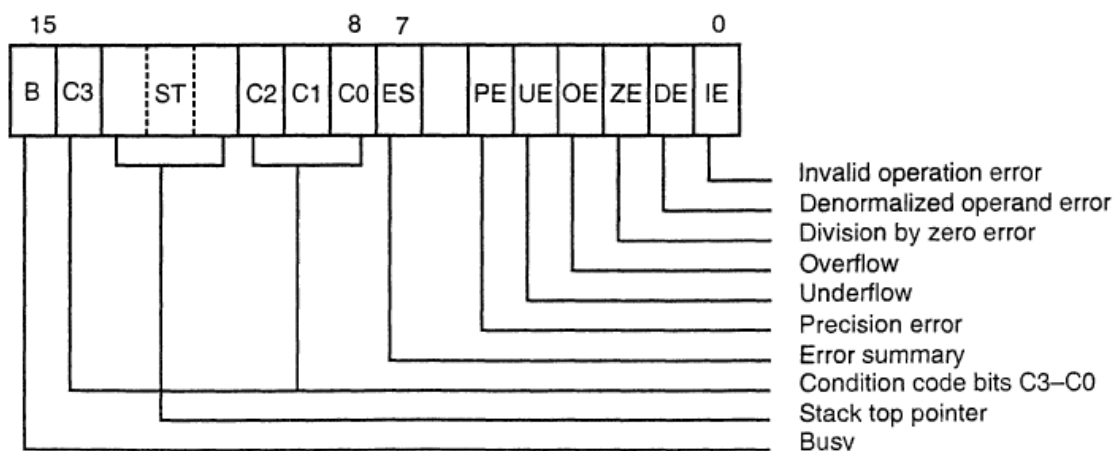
15 8 7 0

B C3 ST C2 C1 C0 ES PE UE OE ZE DE IE

Invalid operation error
Denormalized operand error
Division by zero error
Overflow
Underflow
Precision error
Error summary
Condition code bits C3–C0
Stack top pointer
Busy